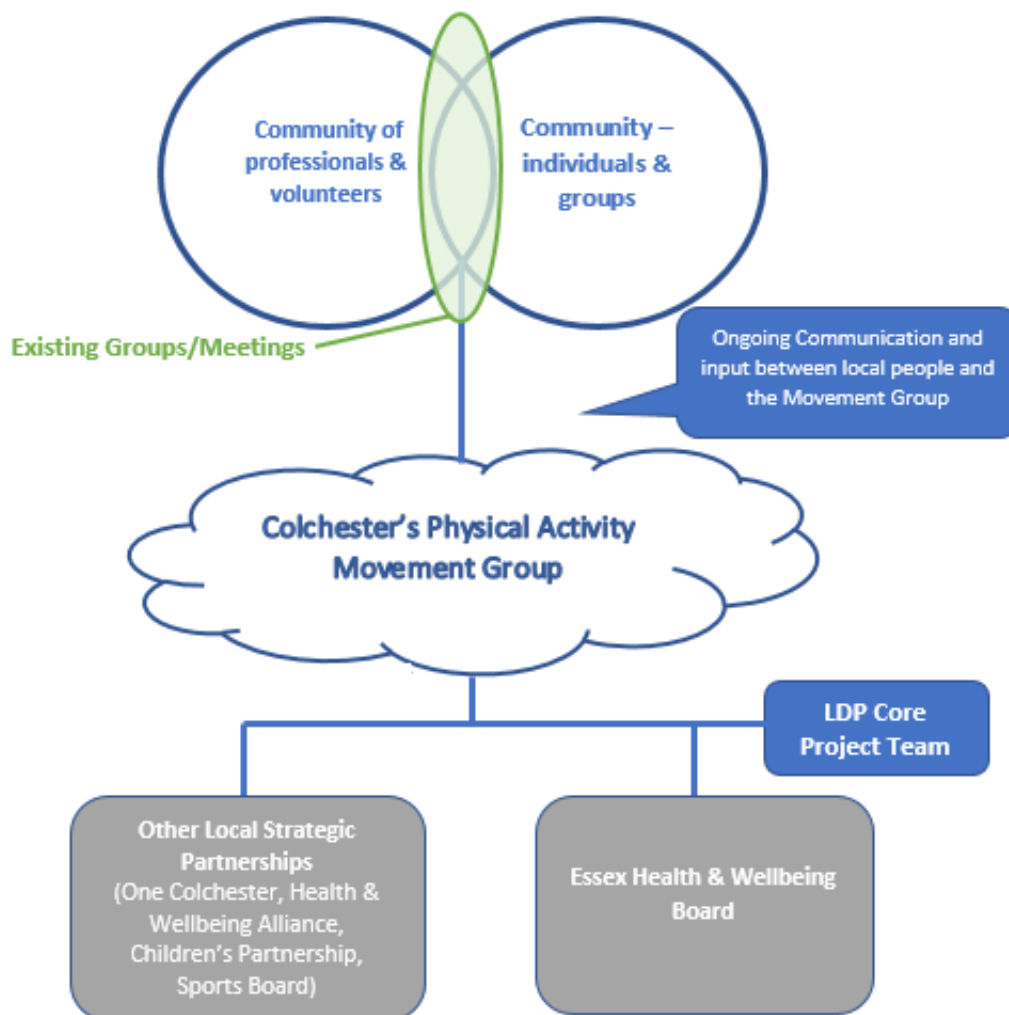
Community of professionals & volunteers

Community – individuals & groups

Existing Groups/Meetings

Ongoing Communication and input between local people and the Movement Group

Colchester's Physical Activity Movement Group

LDP Core Project Team

Other Local Strategic Partnerships (One Colchester, Health & Wellbeing Alliance, Children's Partnership, Sports Board)

Essex Health & Wellbeing Board